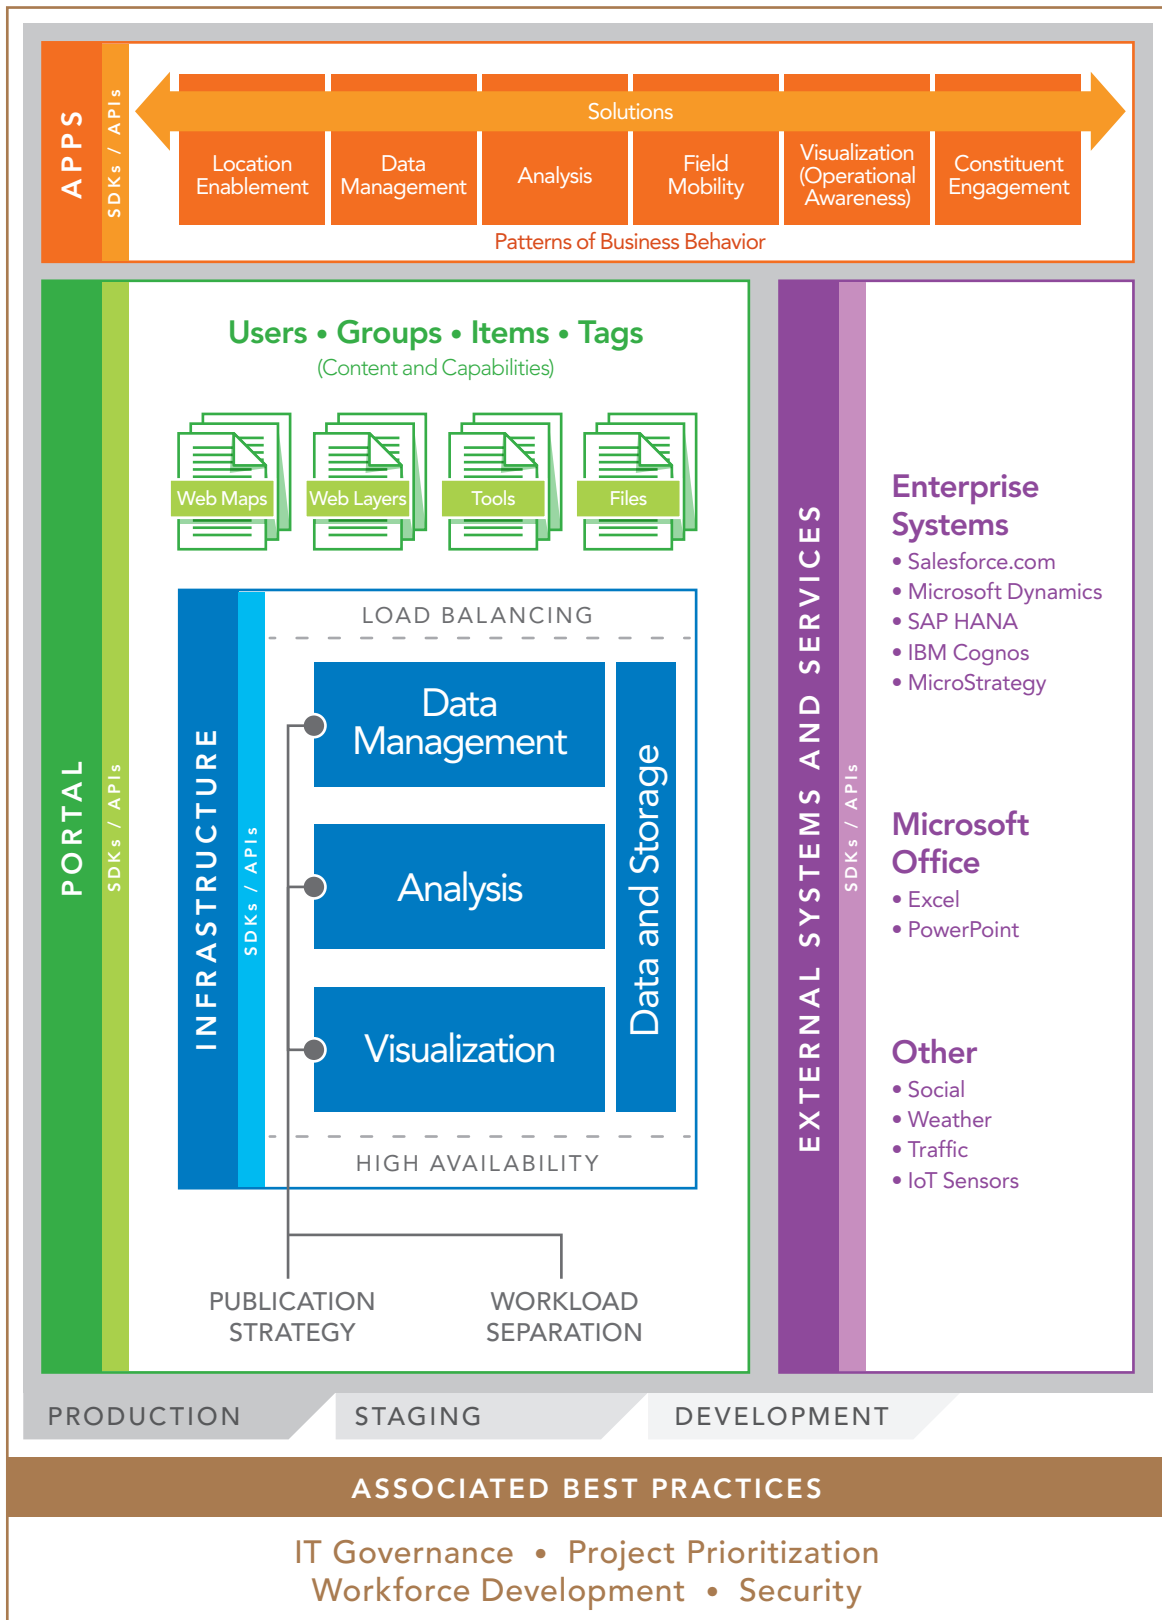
APPS

SDKs / APIs

Solutions

Location Enablement

Data Management

Analysis

Field Mobility

Visualization (Operational Awareness)

Constituent Engagement

Patterns of Business Behavior

PORTAL

SDKs / APIs

Users • Groups • Items • Tags
(Content and Capabilities)

Web Maps

Web Layers

Tools

Files

INFRASTRUCTURE

SDKs / APIs

LOAD BALANCING

Data Management

Analysis

Visualization

Data and Storage

HIGH AVAILABILITY

PUBLICATION STRATEGY

WORKLOAD SEPARATION

EXTERNAL SYSTEMS AND SERVICES

SDKs / APIs

Enterprise Systems
• Salesforce.com
• Microsoft Dynamics
• SAP HANA
• IBM Cognos
• MicroStrategy

Microsoft Office
• Excel
• PowerPoint

Other
• Social
• Weather
• Traffic
• IoT Sensors

PRODUCTION

STAGING

DEVELOPMENT

ASSOCIATED BEST PRACTICES

IT Governance • Project Prioritization
Workforce Development • Security